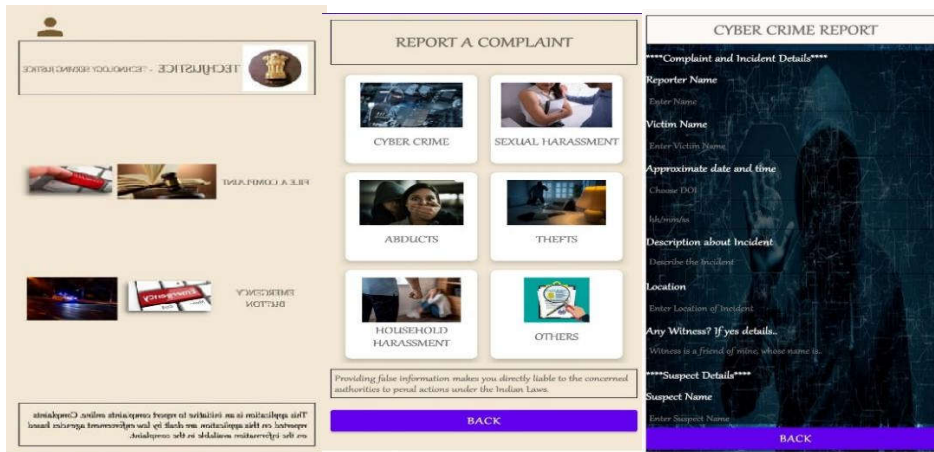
TECHJUSTICE - TECHNOLOGY SERVING JUSTICE

FILE A COMPLAINT

Emergency

EMERGENCY BUTTON

This application is an initiative to report complaints online. Complaints reported on this application are dealt by law enforcement agencies based on the information available in the complaint.

REPORT A COMPLAINT

CYBER CRIME

SEXUAL HARASSMENT

ABDUCTS

THEFTS

HOUSEHOLD HARASSMENT

OTHERS

Providing false information makes you directly liable to the concerned authorities to penal actions under the Indian Laws.

BACK

CYBER CRIME REPORT

****Complaint and Incident Details****

Reporter Name

Enter Name

Victim Name

Enter Victim Name

Approximate date and time

Choose DOI

hh/mm/ss

Description about Incident

Describe the Incident

Location

Enter Location of Incident

Any Witness? If yes details..

Witness is a friend of mine, whose name is..

****Suspect Details****

Suspect Name

Enter Suspect Name

BACK